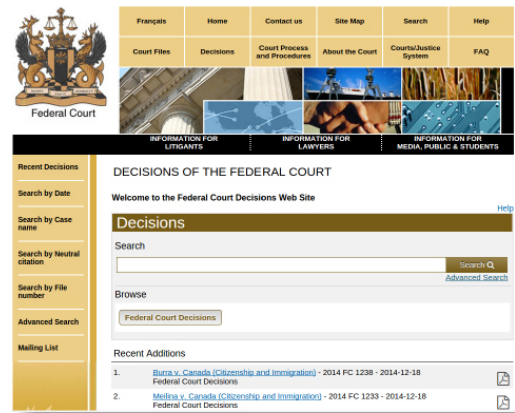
Federal Court

| Français | Home | Contact us | Site Map | Search | Help |
|---|---|---|---|---|---|
| Court Files | Decisions | Court Process and Procedures | About the Court | Courts/Justice System | FAQ |

INFORMATION FOR LITIGANTS
INFORMATION FOR LAWYERS
INFORMATION FOR MEDIA, PUBLIC & STUDENTS

Recent Decisions
Search by Date
Search by Case name
Search by Neutral citation
Search by File number
Advanced Search
Mailing List

DECISIONS OF THE FEDERAL COURT

Welcome to the Federal Court Decisions Web Site

Help

Decisions

Search

Search

Advanced Search

Browse

Federal Court Decisions

Recent Additions

1. Burra v. Canada (Citizenship and Immigration) - 2014 FC 1238 - 2014-12-18
Federal Court Decisions

2. Mellina v. Canada (Citizenship and Immigration) - 2014 FC 1233 - 2014-12-18
Federal Court Decisions